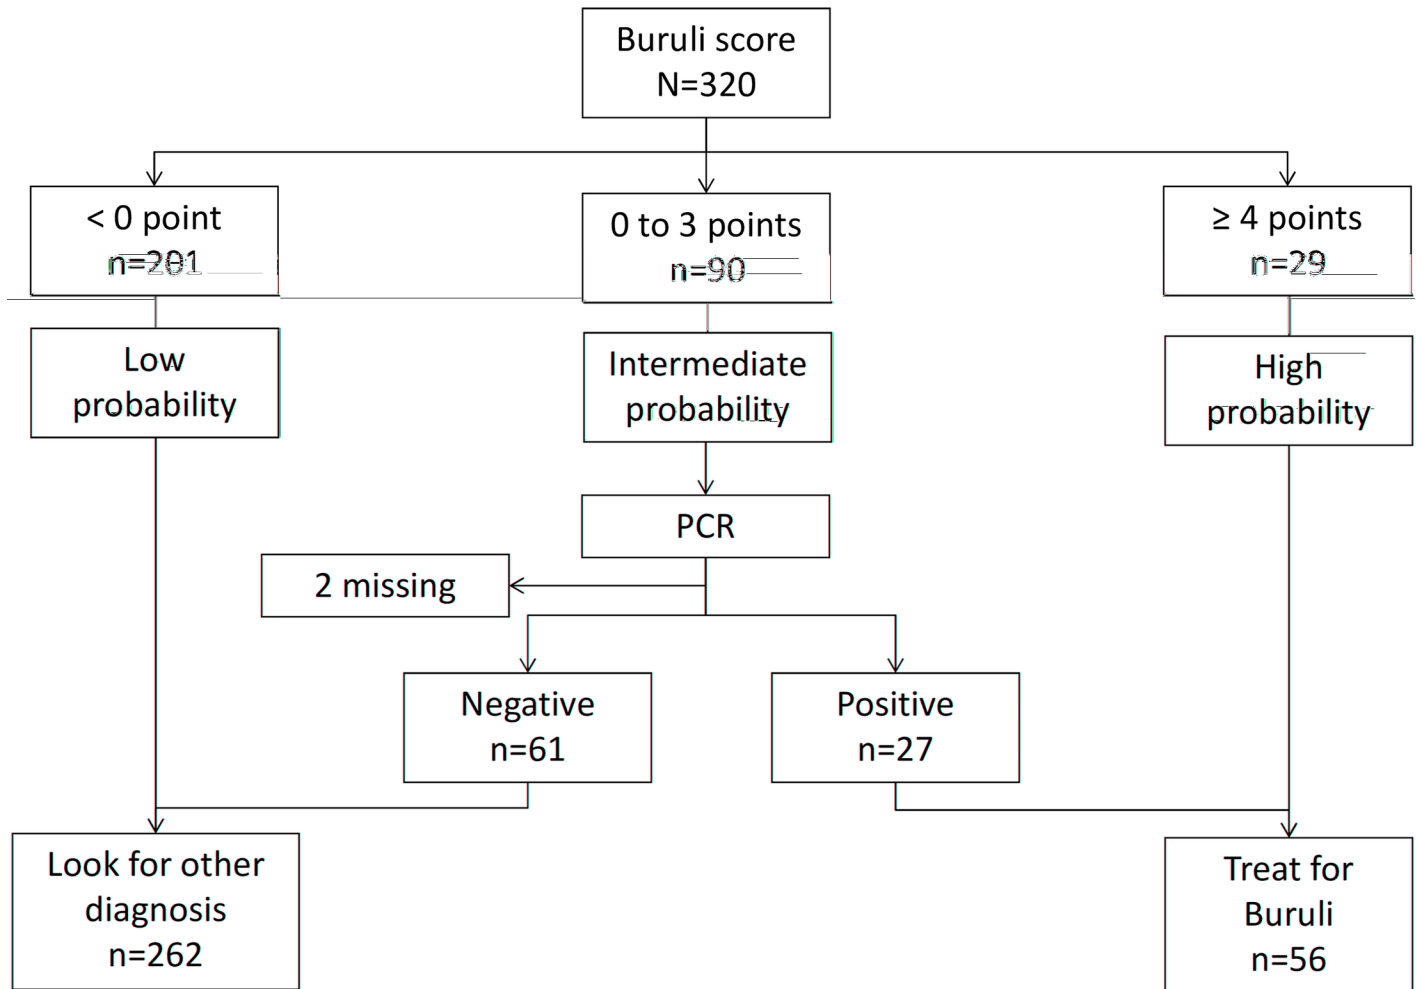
Buruli score
N=320

< 0 point
n=201

0 to 3 points
n=90

≥ 4 points
n=29

Low probability

Intermediate probability

High probability

PCR

2 missing

Negative
n=61

Positive
n=27

Look for other diagnosis
n=262

Treat for Buruli
n=56